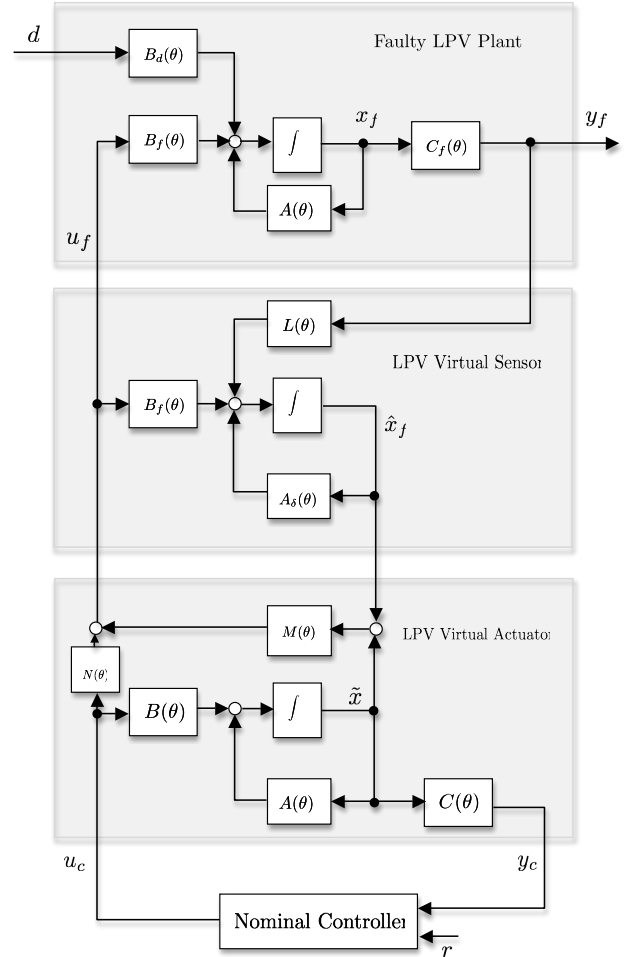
$d$

$B_d(\theta)$

Faulty LPV Plant

$B_f(\theta)$

$\int$

$x_f$

$C_f(\theta)$

$y_f$

$A(\theta)$

$u_f$

$L(\theta)$

LPV Virtual Sensor

$B_f(\theta)$

$\int$

$\hat{x}_f$

$A_\delta(\theta)$

$M(\theta)$

LPV Virtual Actuator

$N(\theta)$

$B(\theta)$

$\int$

$\tilde{x}$

$A(\theta)$

$C(\theta)$

$u_c$

$y_c$

Nominal Controller

$r$